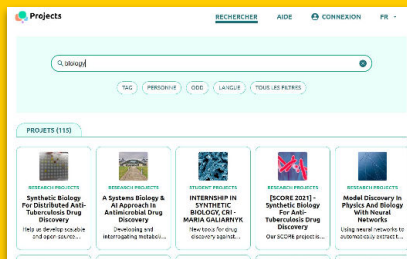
Projects

RECHERCHER AIDE CONNEXION FR

biology

TAG PERSONNE ODD LANGUE TOUS LES FILTRES

PROJETS (115)

RESEARCH PROJECTS
Synthetic Biology For Distributed Anti-Tuberculosis Drug Discovery
Help us develop scalable and open-source...

RESEARCH PROJECTS
A Systems Biology & AI Approach In Antimicrobial Drug Discovery
Developing and interrogating metaboli...

STUDENT PROJECTS
INTERNSHIP IN SYNTHETIC BIOLOGY, CRI - MARIA GALIARNYK
New tools for drug discovery against...

RESEARCH PROJECTS
[SCORE 2021] - Synthetic Biology For Anti-Tuberculosis Drug Discovery
Our SCORE projects is...

RESEARCH PROJECTS
Model Discovery In Physics And Biology With Neural Networks
Using neural networks to automatically extract...